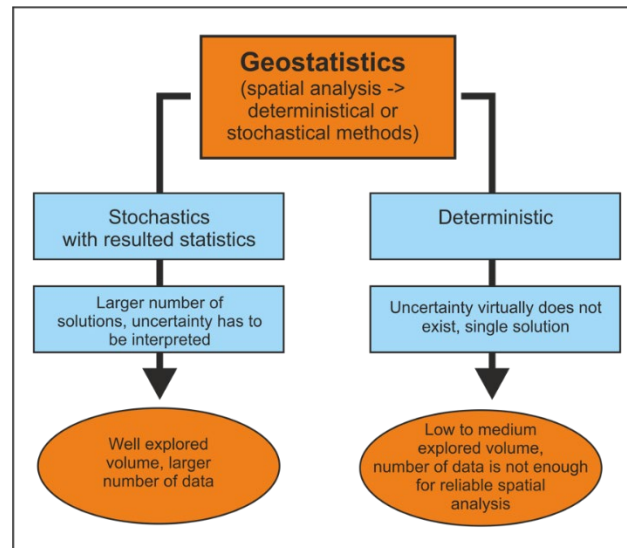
Geostatistics
(spatial analysis -> deterministical or stochastical methods)

Stochastics with resulted statistics

Larger number of solutions, uncertainty has to be interpreted

Well explored volume, larger number of data

Deterministic

Uncertainty virtually does not exist, single solution

Low to medium explored volume, number of data is not enough for reliable spatial analysis